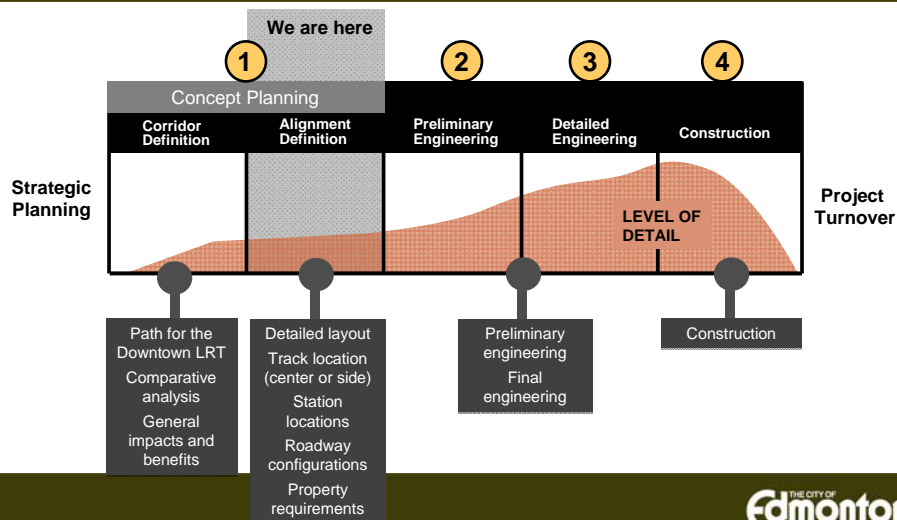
We are here

1

2

3

4

Concept Planning

Corridor Definition

Alignment Definition

Preliminary Engineering

Detailed Engineering

Construction

Strategic Planning

Project Turnover

LEVEL OF DETAIL

Path for the Downtown LRT
Comparative analysis
General impacts and benefits

Detailed layout
Track location (center or side)
Station locations
Roadway configurations
Property requirements

Preliminary engineering
Final engineering

Construction

THE CITY OF Edmonton